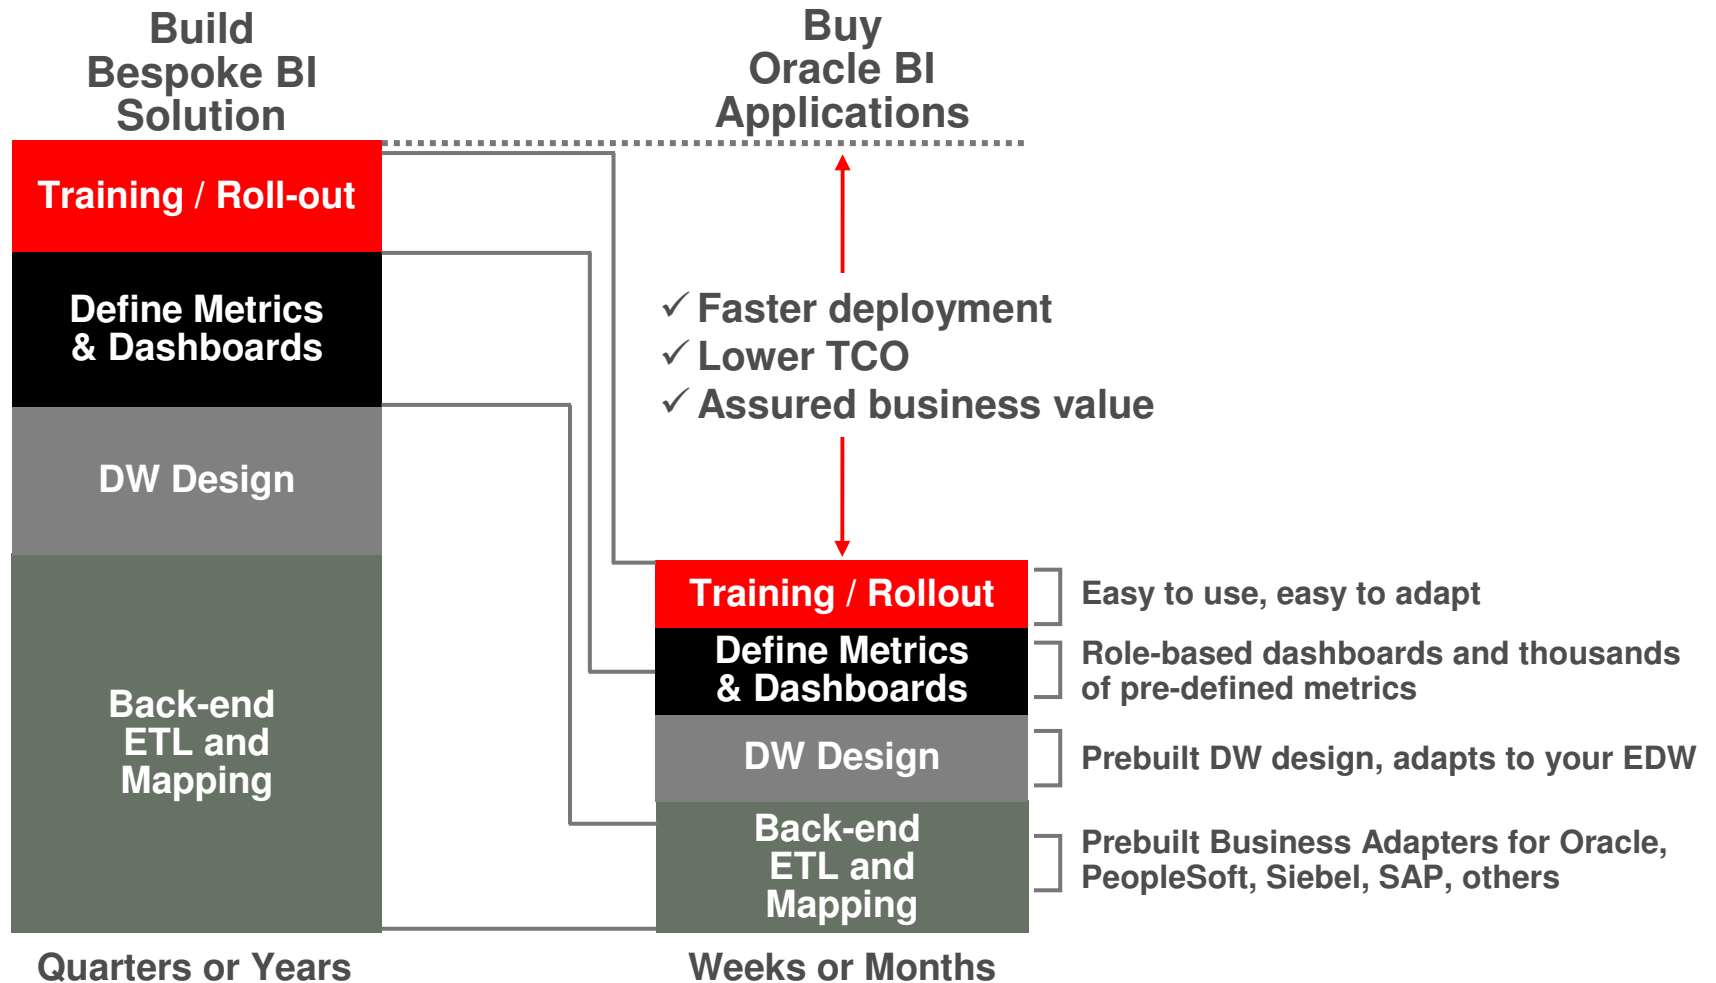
Build Bespoke BI Solution

Buy Oracle BI Applications

Training / Roll-out

Define Metrics & Dashboards

DW Design

Back-end ETL and Mapping

✓ Faster deployment
✓ Lower TCO
✓ Assured business value

Training / Rollout

Define Metrics & Dashboards

DW Design

Back-end ETL and Mapping

Easy to use, easy to adapt

Role-based dashboards and thousands of pre-defined metrics

Prebuilt DW design, adapts to your EDW

Prebuilt Business Adapters for Oracle, PeopleSoft, Siebel, SAP, others

Quarters or Years

Weeks or Months